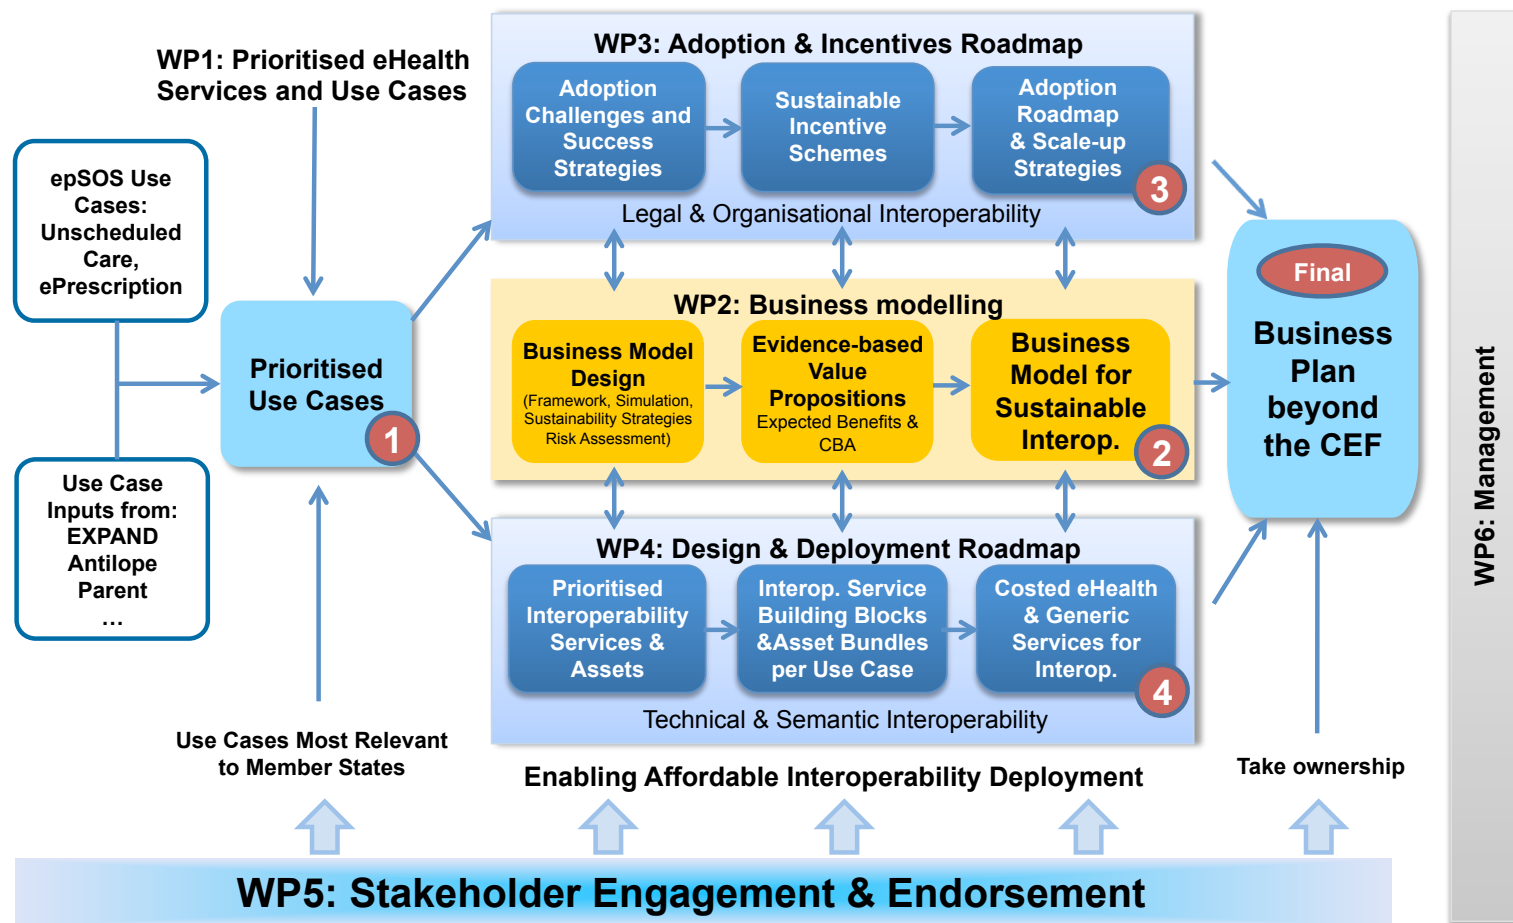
WP1: Prioritised eHealth Services and Use Cases

epSOS Use Cases: Unscheduled Care, ePrescription

Use Case Inputs from: EXPAND Antilope Parent …

Prioritised Use Cases 1

Use Cases Most Relevant to Member States

WP3: Adoption & Incentives Roadmap

Adoption Challenges and Success Strategies

Sustainable Incentive Schemes

Adoption Roadmap & Scale-up Strategies 3

Legal & Organisational Interoperability

WP2: Business modelling

Business Model Design (Framework, Simulation, Sustainability Strategies Risk Assessment)

Evidence-based Value Propositions Expected Benefits & CBA

Business Model for Sustainable Interop. 2

WP4: Design & Deployment Roadmap

Prioritised Interoperability Services & Assets

Interop. Service Building Blocks &Asset Bundles per Use Case

Costed eHealth & Generic Services for Interop. 4

Technical & Semantic Interoperability

Enabling Affordable Interoperability Deployment

Final

Business Plan beyond the CEF

Take ownership

WP6: Management

WP5: Stakeholder Engagement & Endorsement